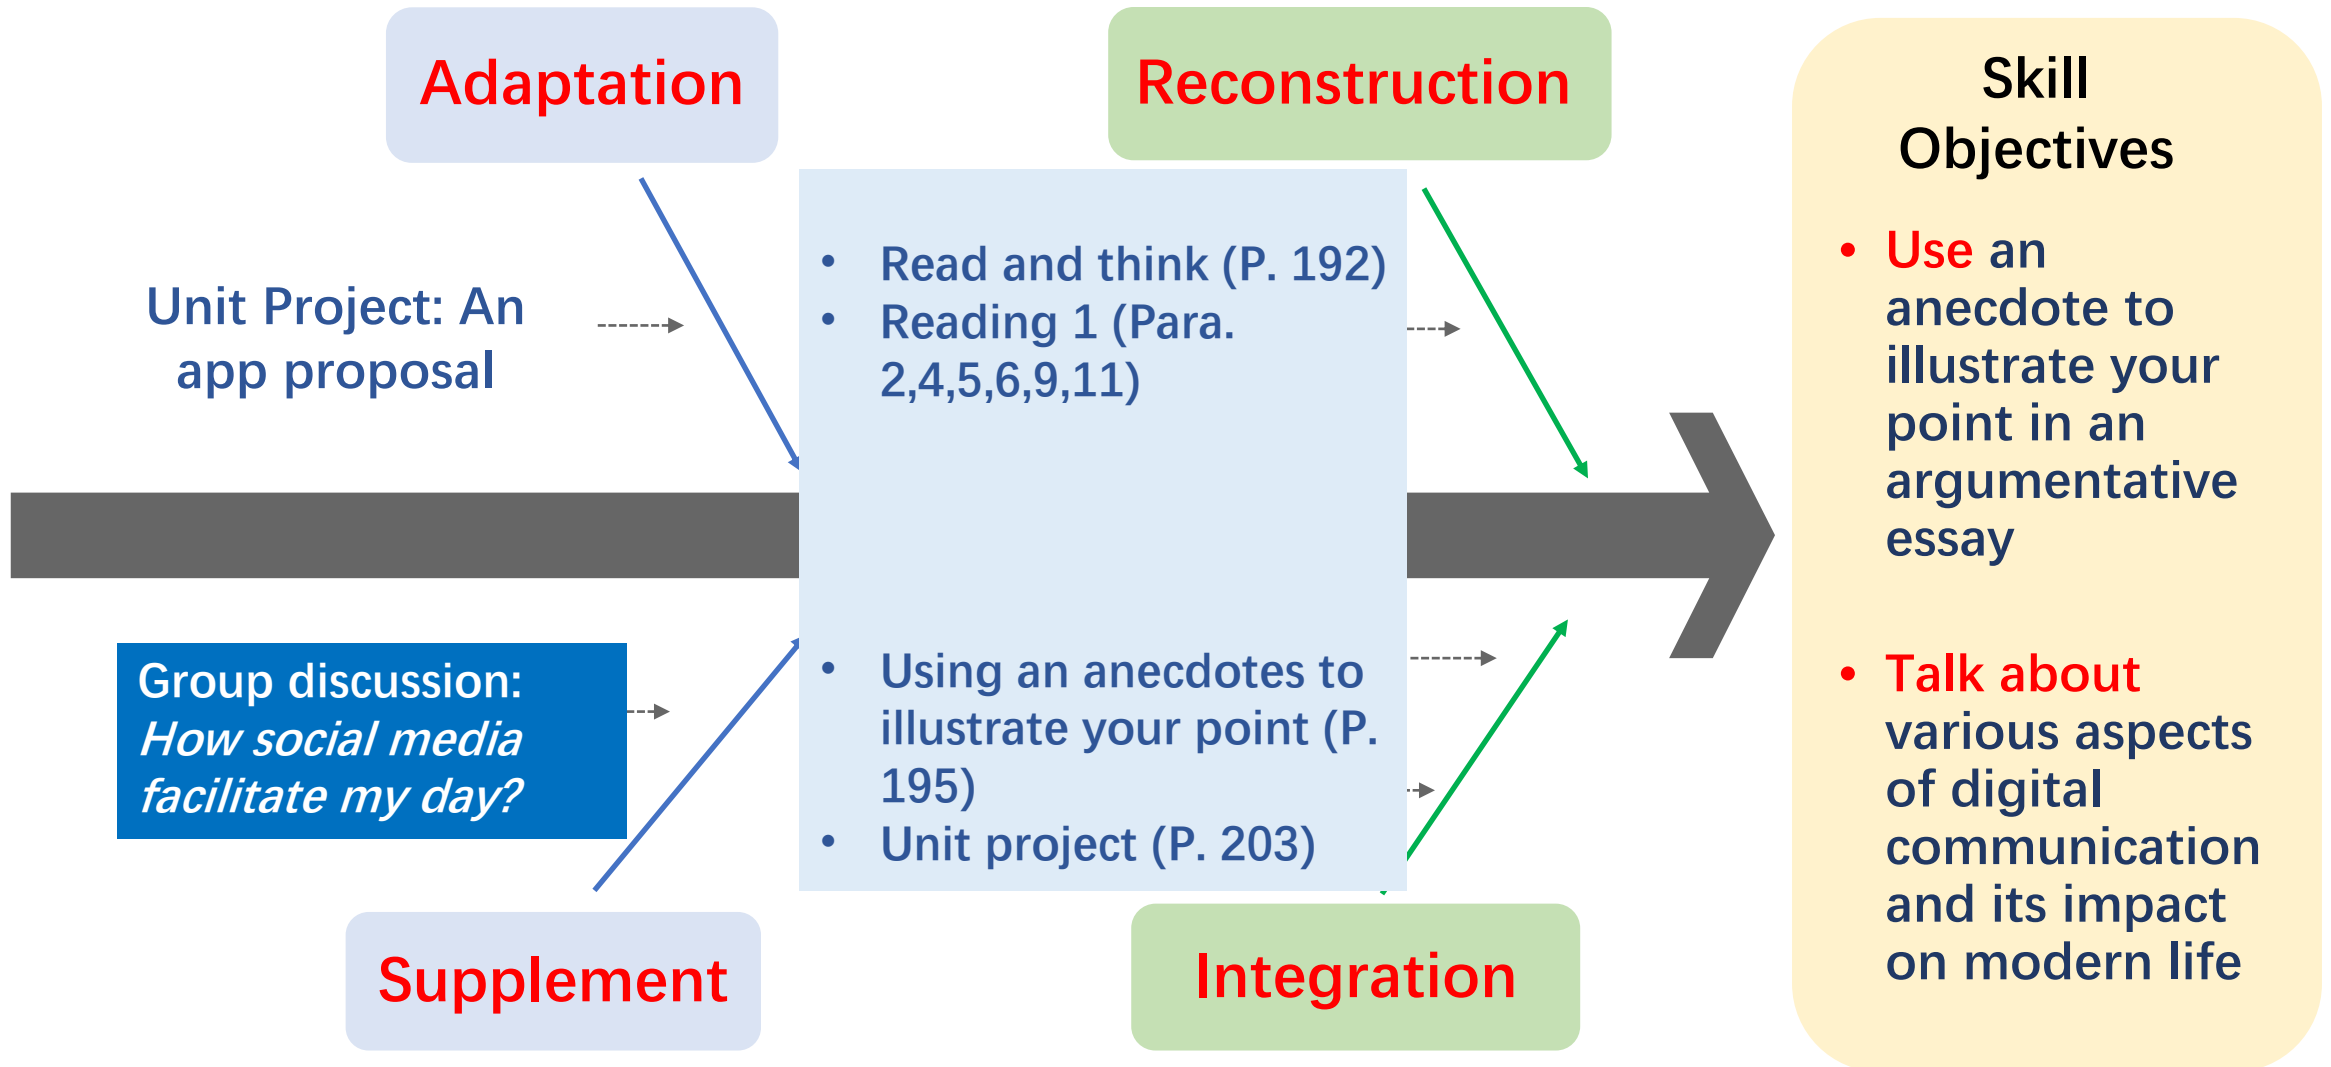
Adaptation

Reconstruction

Skill Objectives

Unit Project: An app proposal

- Read and think (P. 192)
- Reading 1 (Para. 2,4,5,6,9,11)

- Use an anecdote to illustrate your point in an argumentative essay

Group discussion: *How social media facilitate my day?*

- Using an anecdotes to illustrate your point (P. 195)
- Unit project (P. 203)

- Talk about various aspects of digital communication and its impact on modern life

Supplement

Integration